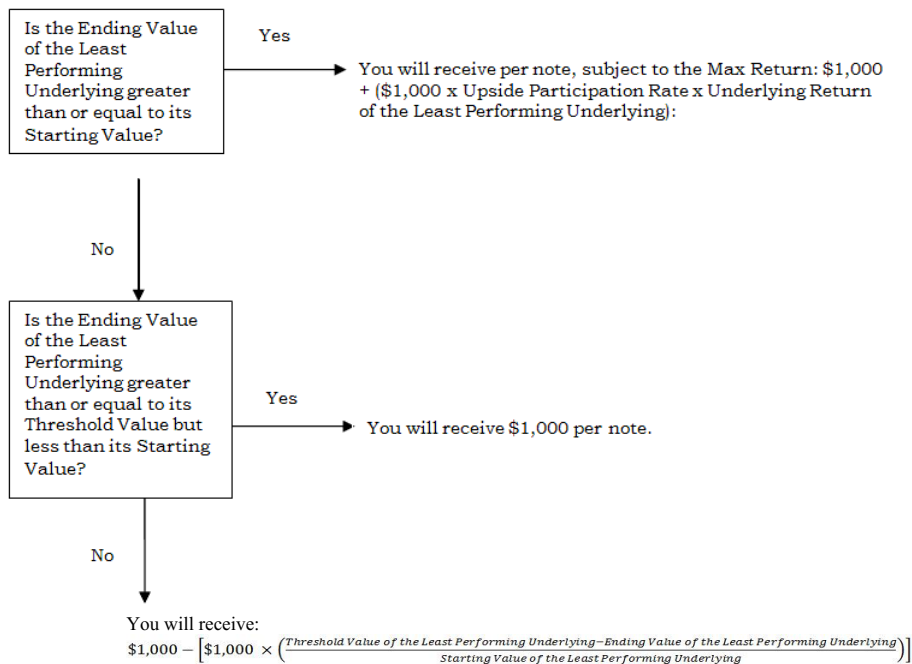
Is the Ending Value of the Least Performing Underlying greater than or equal to its Starting Value?

Yes

You will receive per note, subject to the Max Return: $1,000 + ($1,000 x Upside Participation Rate x Underlying Return of the Least Performing Underlying):

No

Is the Ending Value of the Least Performing Underlying greater than or equal to its Threshold Value but less than its Starting Value?

Yes

You will receive $1,000 per note.

No

You will receive:

$\$1,000 - \left[\$1,000 \times \left(\frac{\text{Threshold Value of the Least Performing Underlying} - \text{Ending Value of the Least Performing Underlying}}{\text{Starting Value of the Least Performing Underlying}}\right)\right]$